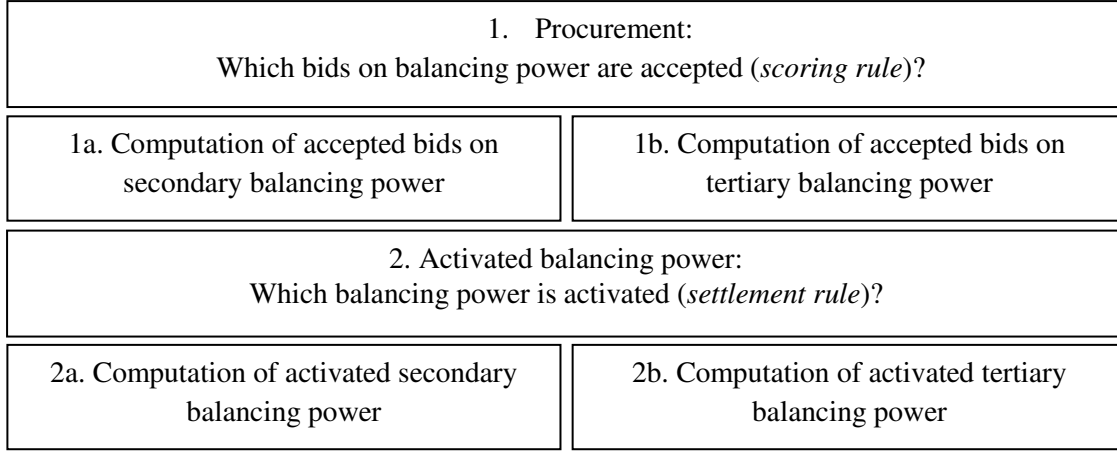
1. Procurement:
Which bids on balancing power are accepted (*scoring rule*)?

1a. Computation of accepted bids on secondary balancing power

1b. Computation of accepted bids on tertiary balancing power

2. Activated balancing power:
Which balancing power is activated (*settlement rule*)?

2a. Computation of activated secondary balancing power

2b. Computation of activated tertiary balancing power